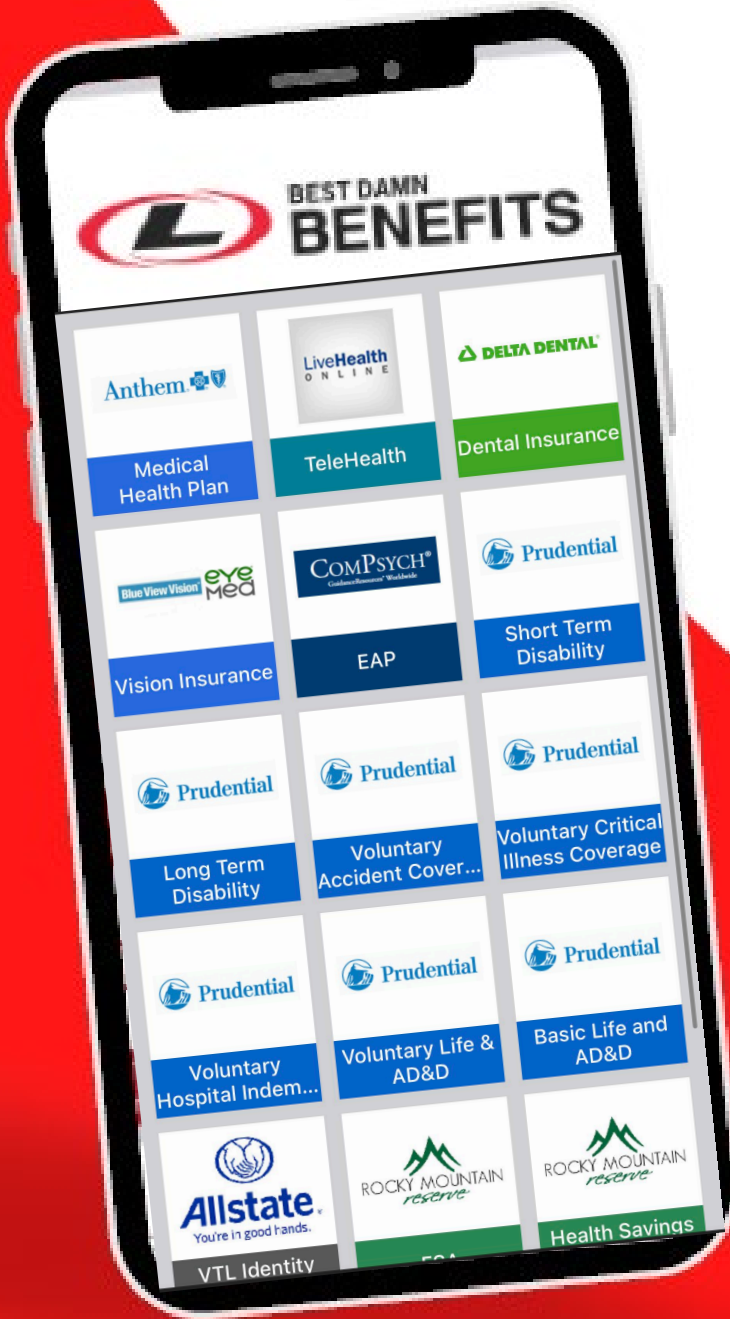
BEST DAMN
BENEFITS

Anthem

Medical Health Plan

LiveHealth ONLINE

TeleHealth

DELTA DENTAL

Dental Insurance

Blue View Vision eye med

Vision Insurance

ComPsych GuidanceResources Worldwide

EAP

Prudential

Short Term Disability

Prudential

Long Term Disability

Prudential

Voluntary Accident Cover...

Prudential

Voluntary Critical Illness Coverage

Prudential

Voluntary Hospital Indem...

Prudential

Voluntary Life & AD&D

Prudential

Basic Life and AD&D

Allstate. You're in good hands.

VTL Identity

ROCKY MOUNTAIN reserve

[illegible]

ROCKY MOUNTAIN reserve

Health Savings